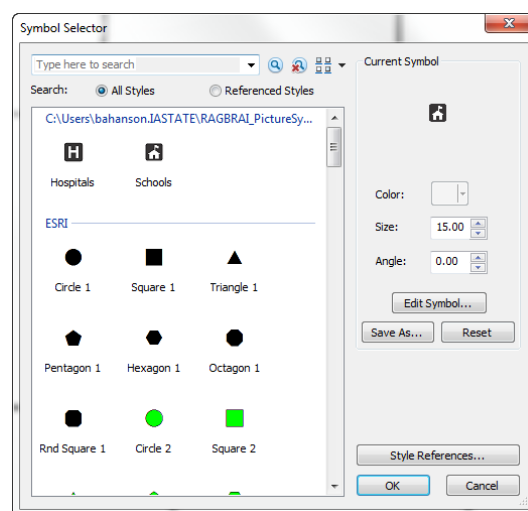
Symbol Selector

Type here to search

Search: All Styles Referenced Styles

C:\Users\bahanson.IASTATE\RAGBRAI_PictureSy...

Hospitals Schools

ESRI

Circle 1 Square 1 Triangle 1

Pentagon 1 Hexagon 1 Octagon 1

Rnd Square 1 Circle 2 Square 2

Current Symbol

Color:

Size: 15.00

Angle: 0.00

Edit Symbol...

Save As... Reset

Style References...

OK Cancel